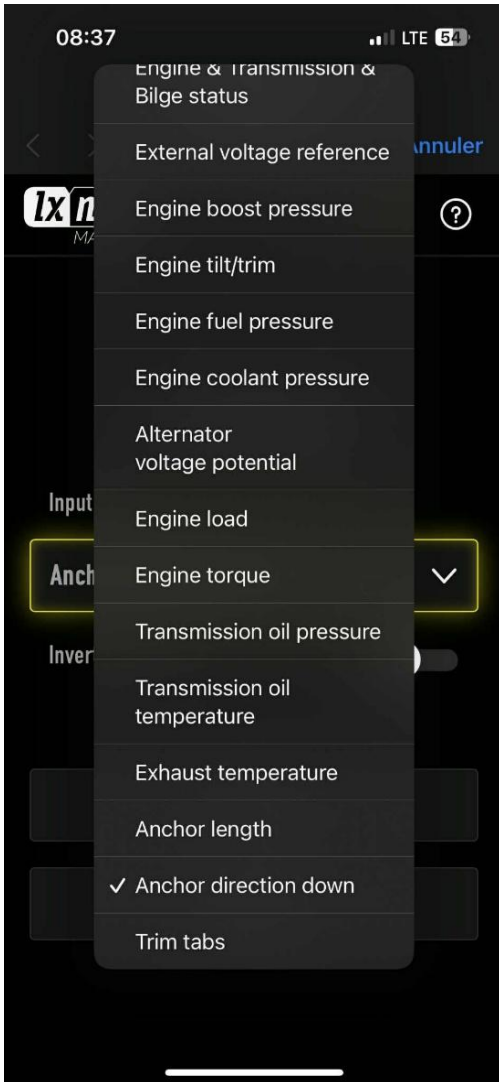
08:37

LTE 54

Engine & Transmission & Bilge status

External voltage reference

Engine boost pressure

Engine tilt/trim

Engine fuel pressure

Engine coolant pressure

Alternator voltage potential

Engine load

Engine torque

Transmission oil pressure

Transmission oil temperature

Exhaust temperature

Anchor length

✓ Anchor direction down

Trim tabs

nnuler

lx n

MA

?

Input

Anch

Inver